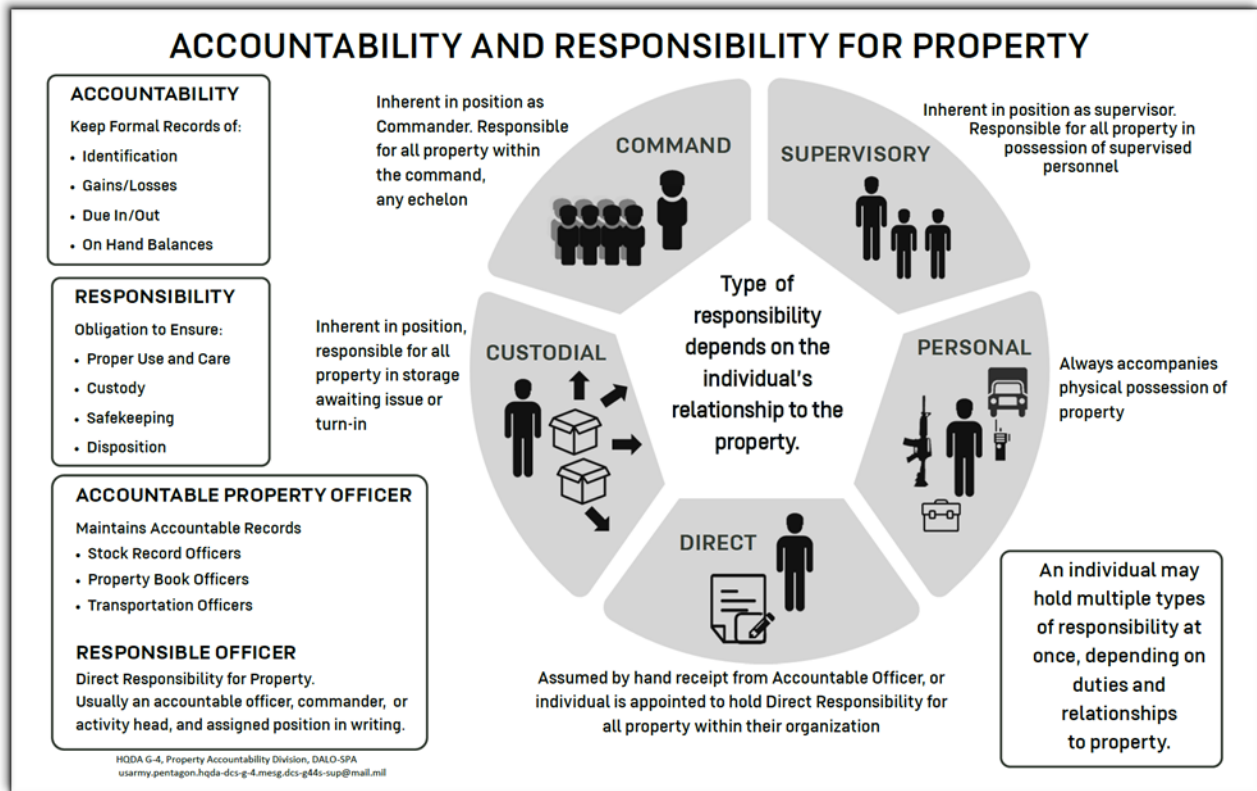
ACCOUNTABILITY AND RESPONSIBILITY FOR PROPERTY

ACCOUNTABILITY
Keep Formal Records of:
• Identification
• Gains/Losses
• Due In/Out
• On Hand Balances

RESPONSIBILITY
Obligation to Ensure:
• Proper Use and Care
• Custody
• Safekeeping
• Disposition

ACCOUNTABLE PROPERTY OFFICER
Maintains Accountable Records
• Stock Record Officers
• Property Book Officers
• Transportation Officers

RESPONSIBLE OFFICER
Direct Responsibility for Property.
Usually an accountable officer, commander, or activity head, and assigned position in writing.

HQDA G-4, Property Accountability Division, DALO-SPA
usarmy.pentagon.hqda-dcs-g-4.mesg.dcs-g44s-sup@mail.mil

Inherent in position as Commander. Responsible for all property within the command, any echelon

COMMAND

SUPERVISORY

Inherent in position as supervisor. Responsible for all property in possession of supervised personnel

Inherent in position, responsible for all property in storage awaiting issue or turn-in

CUSTODIAL

Type of responsibility depends on the individual's relationship to the property.

PERSONAL

Always accompanies physical possession of property

DIRECT

Assumed by hand receipt from Accountable Officer, or individual is appointed to hold Direct Responsibility for all property within their organization

An individual may hold multiple types of responsibility at once, depending on duties and relationships to property.